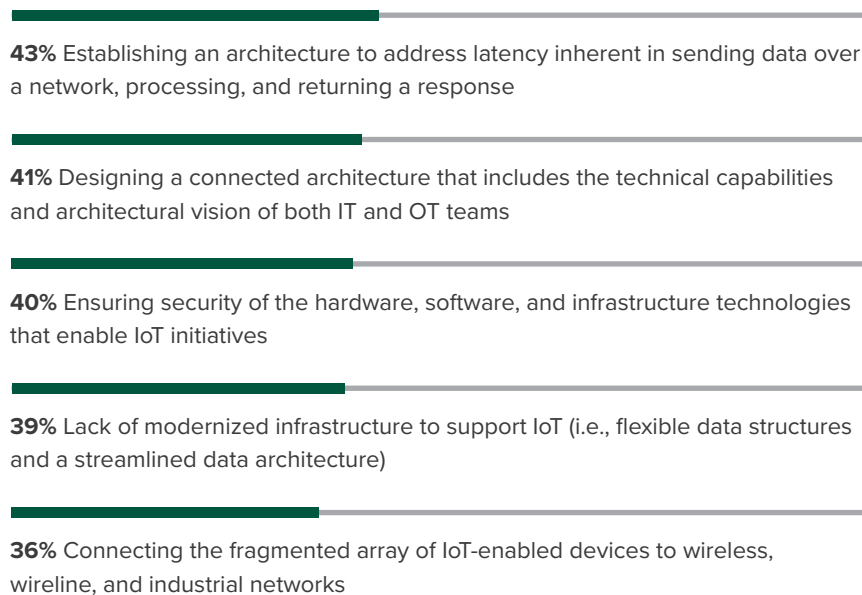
**43%** Establishing an architecture to address latency inherent in sending data over a network, processing, and returning a response

**41%** Designing a connected architecture that includes the technical capabilities and architectural vision of both IT and OT teams

**40%** Ensuring security of the hardware, software, and infrastructure technologies that enable IoT initiatives

**39%** Lack of modernized infrastructure to support IoT (i.e., flexible data structures and a streamlined data architecture)

**36%** Connecting the fragmented array of IoT-enabled devices to wireless, wireline, and industrial networks